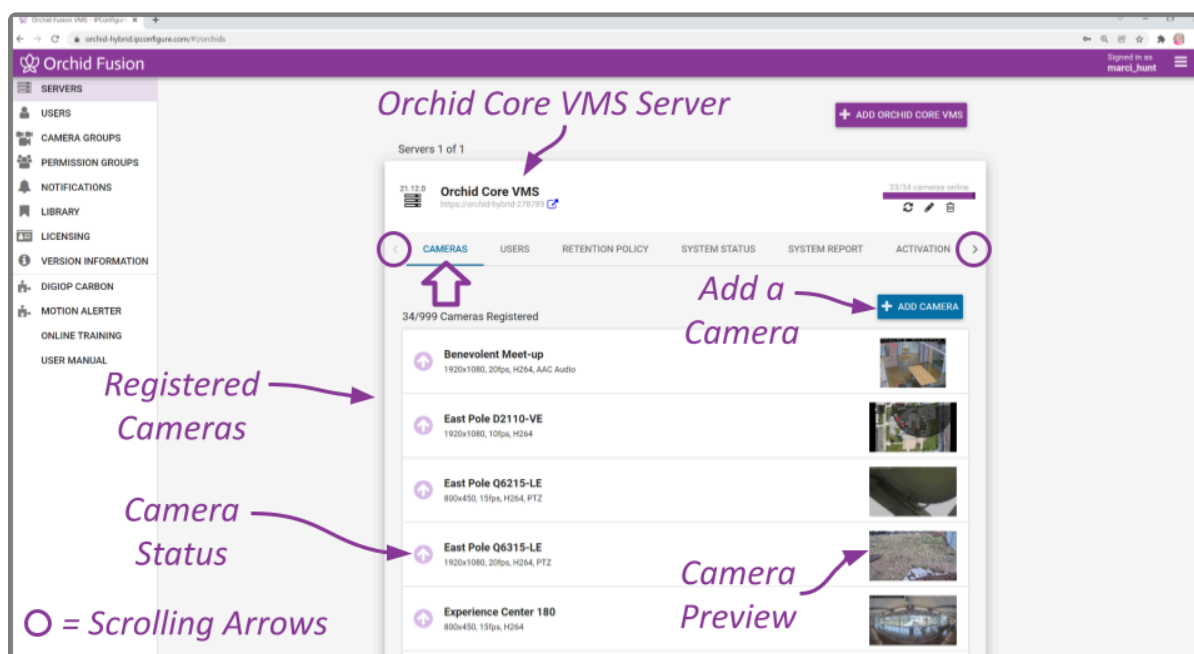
Orchid Fusion VMS - IPConfigure ×

orchid-hybrid.ipconfigure.com/#!/orchids

Orchid Fusion

Signed in as
marci_hunt

SERVERS
USERS
CAMERA GROUPS
PERMISSION GROUPS
NOTIFICATIONS
LIBRARY
LICENSING
VERSION INFORMATION
DIGIOP CARBON
MOTION ALERTER
ONLINE TRAINING
USER MANUAL

Orchid Core VMS Server

ADD ORCHID CORE VMS

Servers 1 of 1

21.12.0
Orchid Core VMS
https://orchid-hybrid-278789

33/34 cameras online

CAMERAS
USERS
RETENTION POLICY
SYSTEM STATUS
SYSTEM REPORT
ACTIVATION

Add a Camera

ADD CAMERA

34/999 Cameras Registered

Registered Cameras

Benevolent Meet-up
1920x1080, 20fps, H264, AAC Audio

East Pole D2110-VE
1920x1080, 10fps, H264

East Pole Q6215-LE
800x450, 15fps, H264, PTZ

Camera Status

East Pole Q6315-LE
1920x1080, 20fps, H264, PTZ

Camera Preview

Experience Center 180
800x450, 15fps, H264

○ = Scrolling Arrows